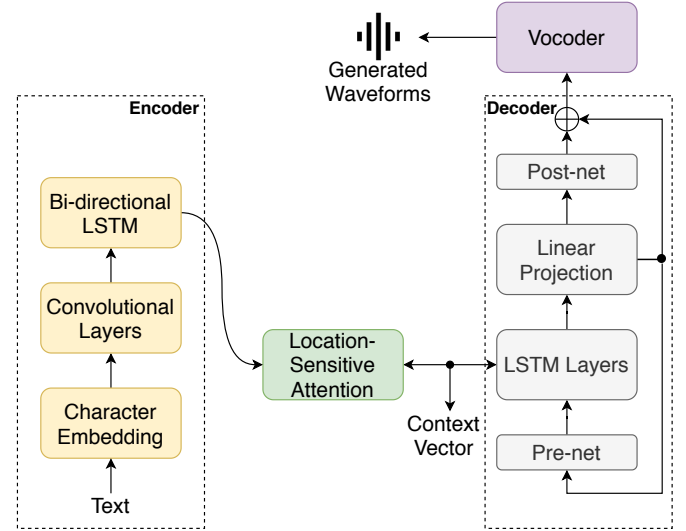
Generated Waveforms

Vocoder

Encoder

Decoder

Bi-directional LSTM

Convolutional Layers

Character Embedding

Text

Location-Sensitive Attention

Context Vector

Post-net

Linear Projection

LSTM Layers

Pre-net